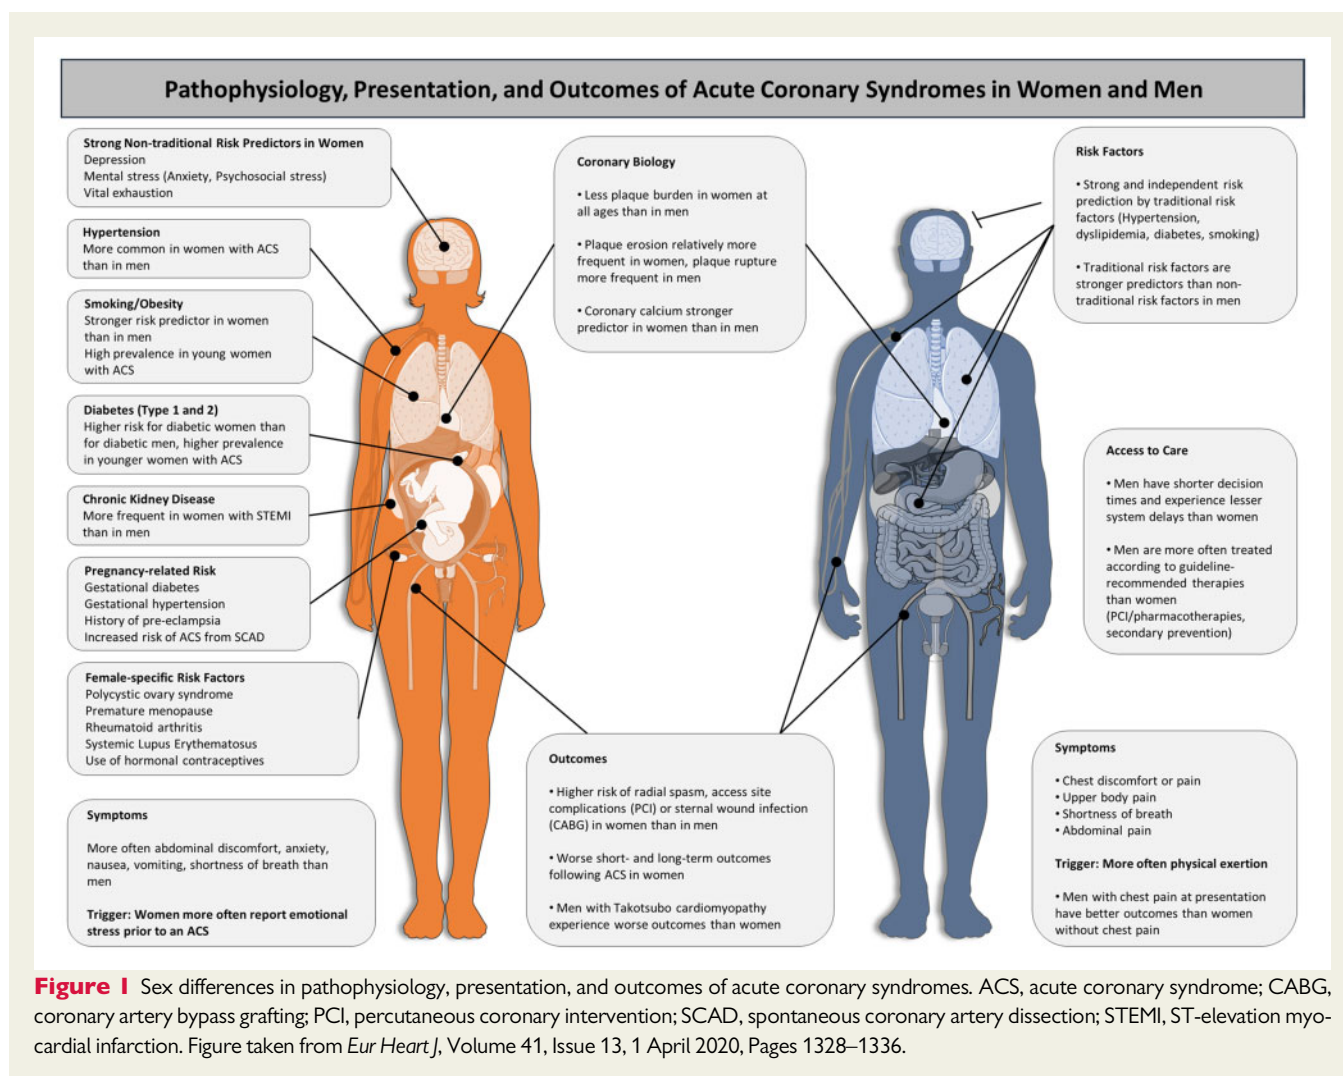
Pathophysiology, Presentation, and Outcomes of Acute Coronary Syndromes in Women and Men

Strong Non-traditional Risk Predictors in Women
Depression
Mental stress (Anxiety, Psychosocial stress)
Vital exhaustion

Hypertension
More common in women with ACS than in men

Smoking/Obesity
Stronger risk predictor in women than in men
High prevalence in young women with ACS

Diabetes (Type 1 and 2)
Higher risk for diabetic women than for diabetic men, higher prevalence in younger women with ACS

Chronic Kidney Disease
More frequent in women with STEMI than in men

Pregnancy-related Risk
Gestational diabetes
Gestational hypertension
History of pre-eclampsia
Increased risk of ACS from SCAD

Female-specific Risk Factors
Polycystic ovary syndrome
Premature menopause
Rheumatoid arthritis
Systemic Lupus Erythematosus
Use of hormonal contraceptives

Symptoms
More often abdominal discomfort, anxiety, nausea, vomiting, shortness of breath than men

Trigger: Women more often report emotional stress prior to an ACS

Coronary Biology
• Less plaque burden in women at all ages than in men
• Plaque erosion relatively more frequent in women, plaque rupture more frequent in men
• Coronary calcium stronger predictor in women than in men

Outcomes
• Higher risk of radial spasm, access site complications (PCI) or sternal wound infection (CABG) in women than in men
• Worse short- and long-term outcomes following ACS in women
• Men with Takotsubo cardiomyopathy experience worse outcomes than women

Risk Factors
• Strong and independent risk prediction by traditional risk factors (Hypertension, dyslipidemia, diabetes, smoking)
• Traditional risk factors are stronger predictors than non-traditional risk factors in men

Access to Care
• Men have shorter decision times and experience lesser system delays than women
• Men are more often treated according to guideline-recommended therapies than women (PCI/pharmacotherapies, secondary prevention)

Symptoms
• Chest discomfort or pain
• Upper body pain
• Shortness of breath
• Abdominal pain

Trigger: More often physical exertion

• Men with chest pain at presentation have better outcomes than women without chest pain

Figure 1 Sex differences in pathophysiology, presentation, and outcomes of acute coronary syndromes. ACS, acute coronary syndrome; CABG, coronary artery bypass grafting; PCI, percutaneous coronary intervention; SCAD, spontaneous coronary artery dissection; STEMI, ST-elevation myocardial infarction. Figure taken from Eur Heart J, Volume 41, Issue 13, 1 April 2020, Pages 1328–1336.